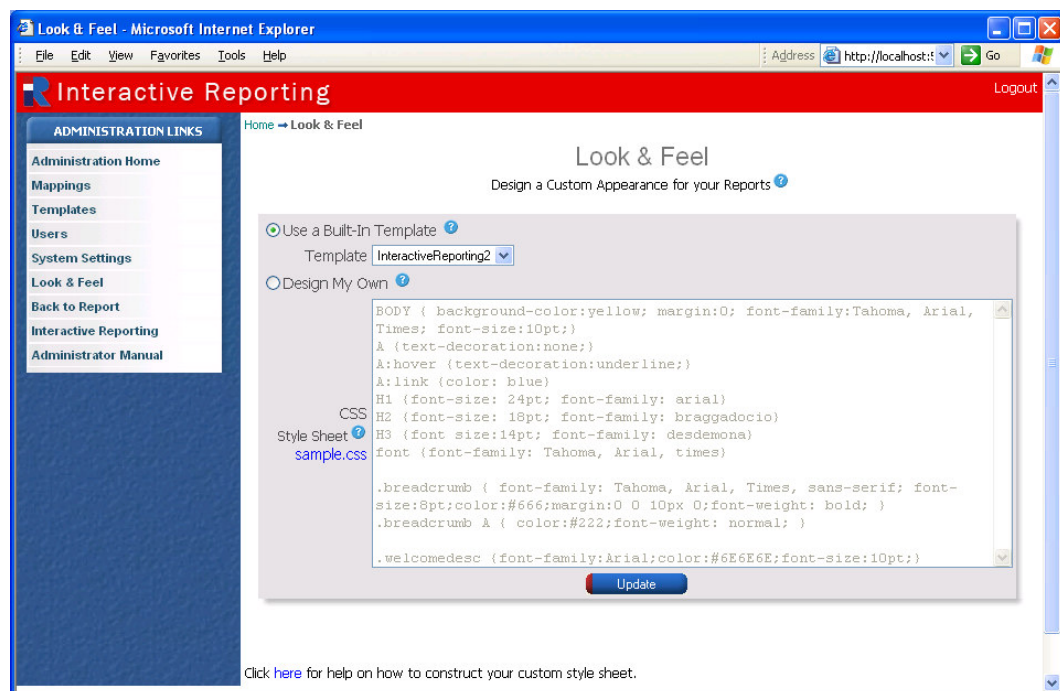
Look & Feel - Microsoft Internet Explorer

File Edit View Favorites Tools Help

Address http://localhost:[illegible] Go

Interactive Reporting

Logout

ADMINISTRATION LINKS

Administration Home
Mappings
Templates
Users
System Settings
Look & Feel
Back to Report
Interactive Reporting
Administrator Manual

Home ➡ Look & Feel

Look & Feel

Design a Custom Appearance for your Reports

Use a Built-In Template

Template InteractiveReporting2

Design My Own

CSS Style Sheet sample.css

BODY { background-color:yellow; margin:0; font-family:Tahoma, Arial, Times; font-size:10pt;}
A {text-decoration:none;}
A:hover {text-decoration:underline;}
A:link {color: blue}
H1 {font-size: 24pt; font-family: arial}
H2 {font-size: 18pt; font-family: braggadocio}
H3 {font size:14pt; font-family: desdemona}
font {font-family: Tahoma, Arial, times}

.breadcrumb { font-family: Tahoma, Arial, Times, sans-serif; font-size:8pt;color:#666;margin:0 0 10px 0;font-weight: bold; }
.breadcrumb A { color:#222;font-weight: normal; }

.welcomedesc {font-family:Arial;color:#6E6E6E;font-size:10pt;}

Update

Click here for help on how to construct your custom style sheet.